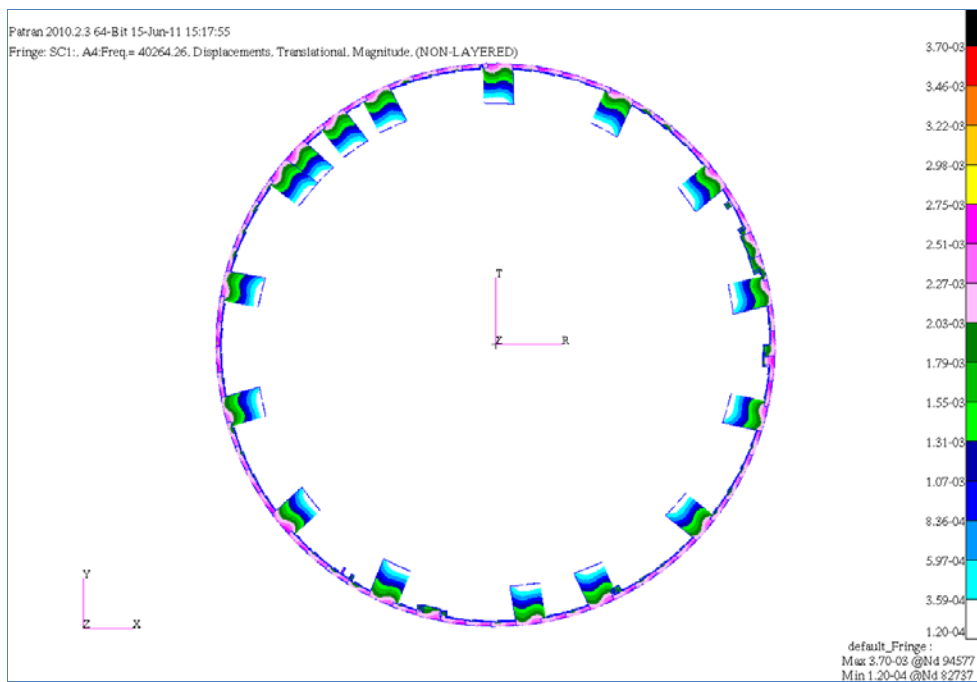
Patran 2010.2.3 64-Bit 15-Jun-11 15:17:55
Fringe: SC1:, A4:Freq.= 40264.26, Displacements, Translational, Magnitude, (NON-LAYERED)

T
Z
R

Y
Z
X

3.70-03
3.46-03
3.22-03
2.98-03
2.75-03
2.51-03
2.27-03
2.03-03
1.79-03
1.55-03
1.31-03
1.07-03
8.36-04
5.97-04
3.59-04
1.20-04

default_Fringe :
Max 3.70-03 @Nd 94577
Min 1.20-04 @Nd 82737